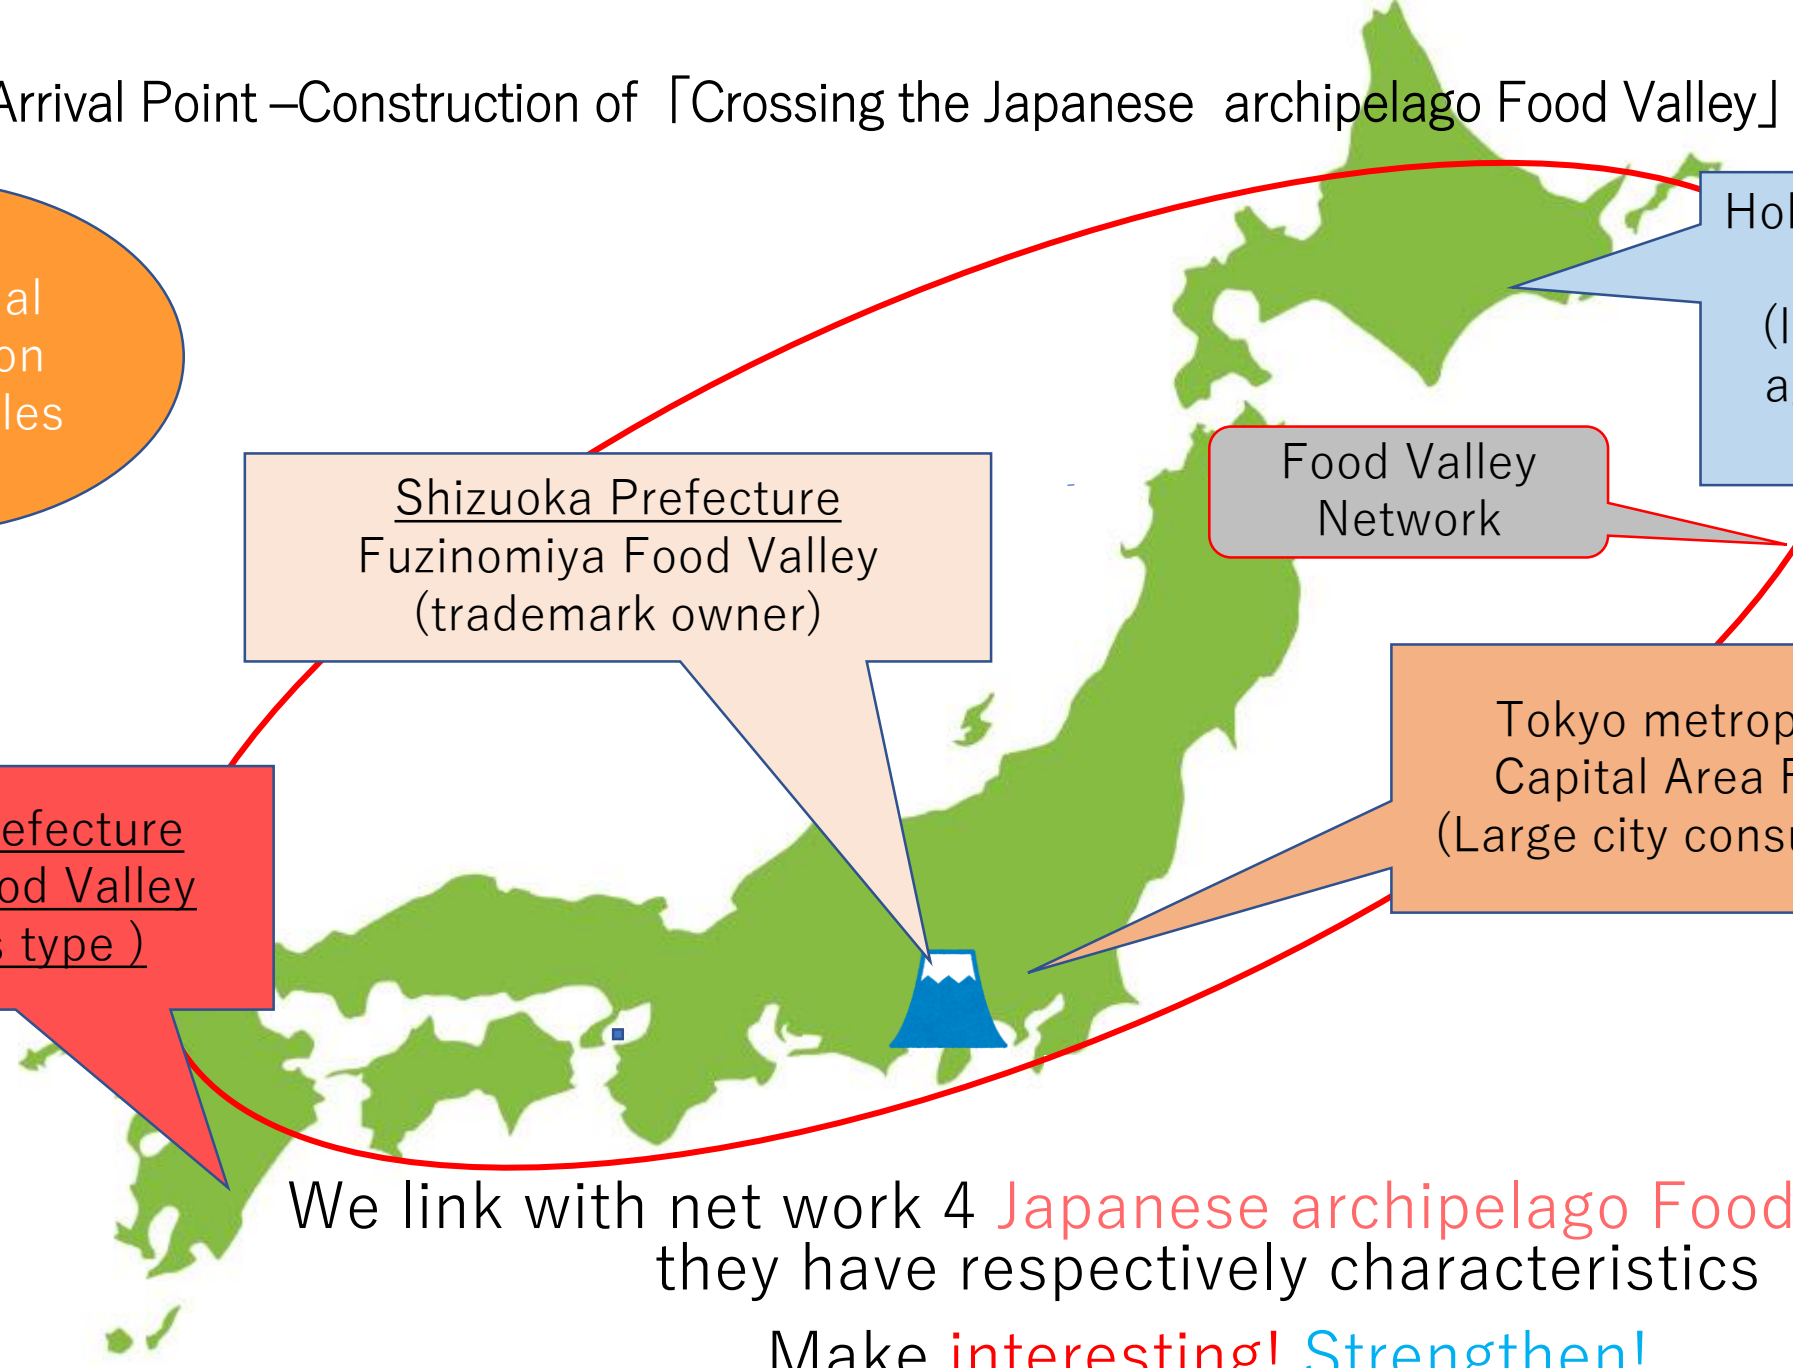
Arrival Point –Construction of「Crossing the Japanese archipelago Food Valley」

al
on
les

Hol
(I
a

Shizuoka Prefecture
Fuzinomiya Food Valley
(trademark owner)

Food Valley
Network

Tokyo metrop
Capital Area F
(Large city consu

efecture
od Valley
s type )

We link with net work 4 Japanese archipelago Food
they have respectively characteristics

Make interesting! Strengthen!